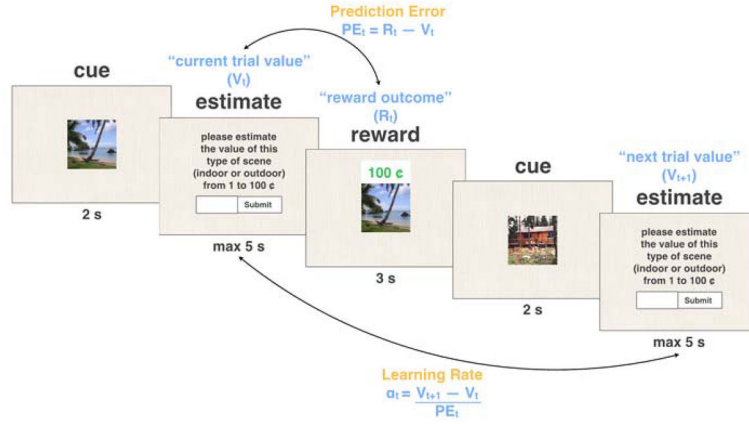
Prediction Error
$PE_t = R_t - V_t$

"current trial value"
$(V_t)$

cue

estimate

please estimate the value of this type of scene (indoor or outdoor) from 1 to 100 ¢

Submit

2 s

max 5 s

"reward outcome"
$(R_t)$

reward

100 ¢

3 s

cue

2 s

"next trial value"
$(V_{t+1})$

estimate

please estimate the value of this type of scene (indoor or outdoor) from 1 to 100 ¢

Submit

max 5 s

Learning Rate
$\alpha_t = \frac{V_{t+1} - V_t}{PE_t}$